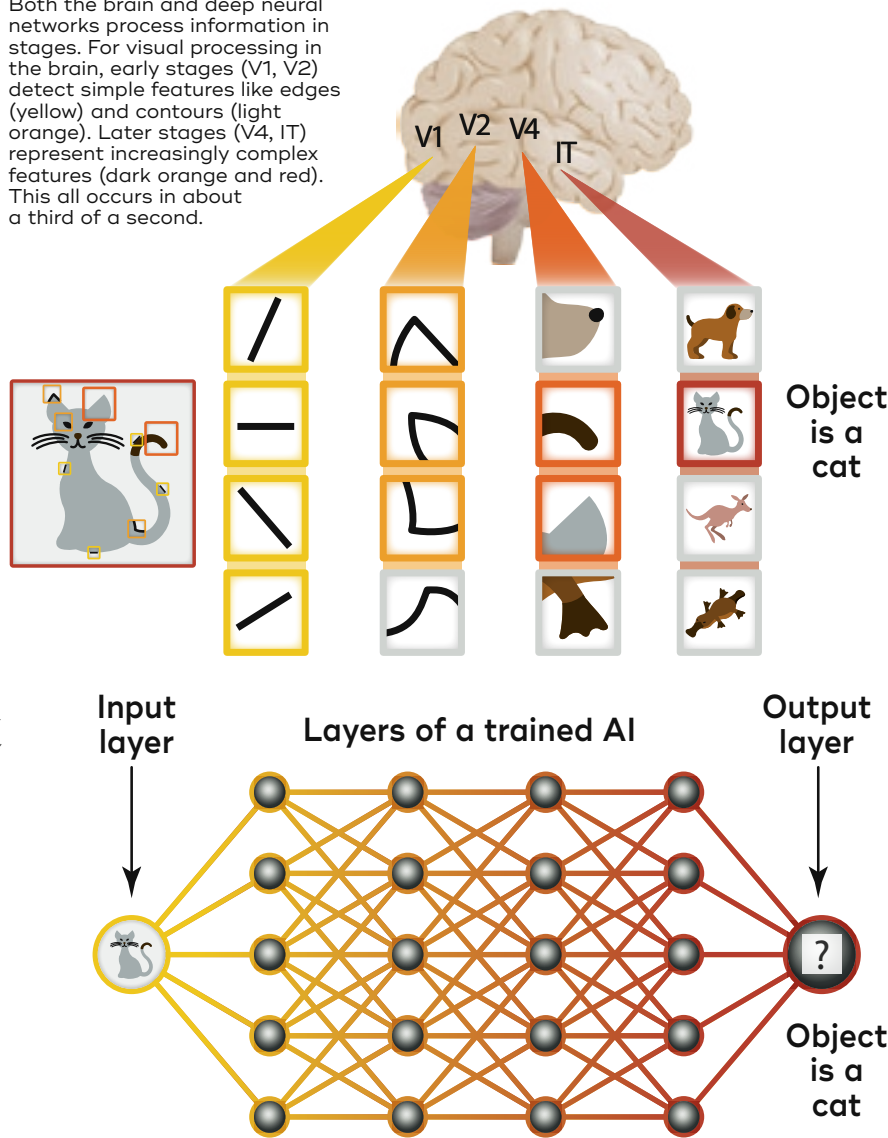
Both the brain and deep neural networks process information in stages. For visual processing in the brain, early stages (V1, V2) detect simple features like edges (yellow) and contours (light orange). Later stages (V4, IT) represent increasingly complex features (dark orange and red). This all occurs in about a third of a second.

V1 V2 V4 IT

Object is a cat

Input layer

Layers of a trained AI

Output layer

?

Object is a cat